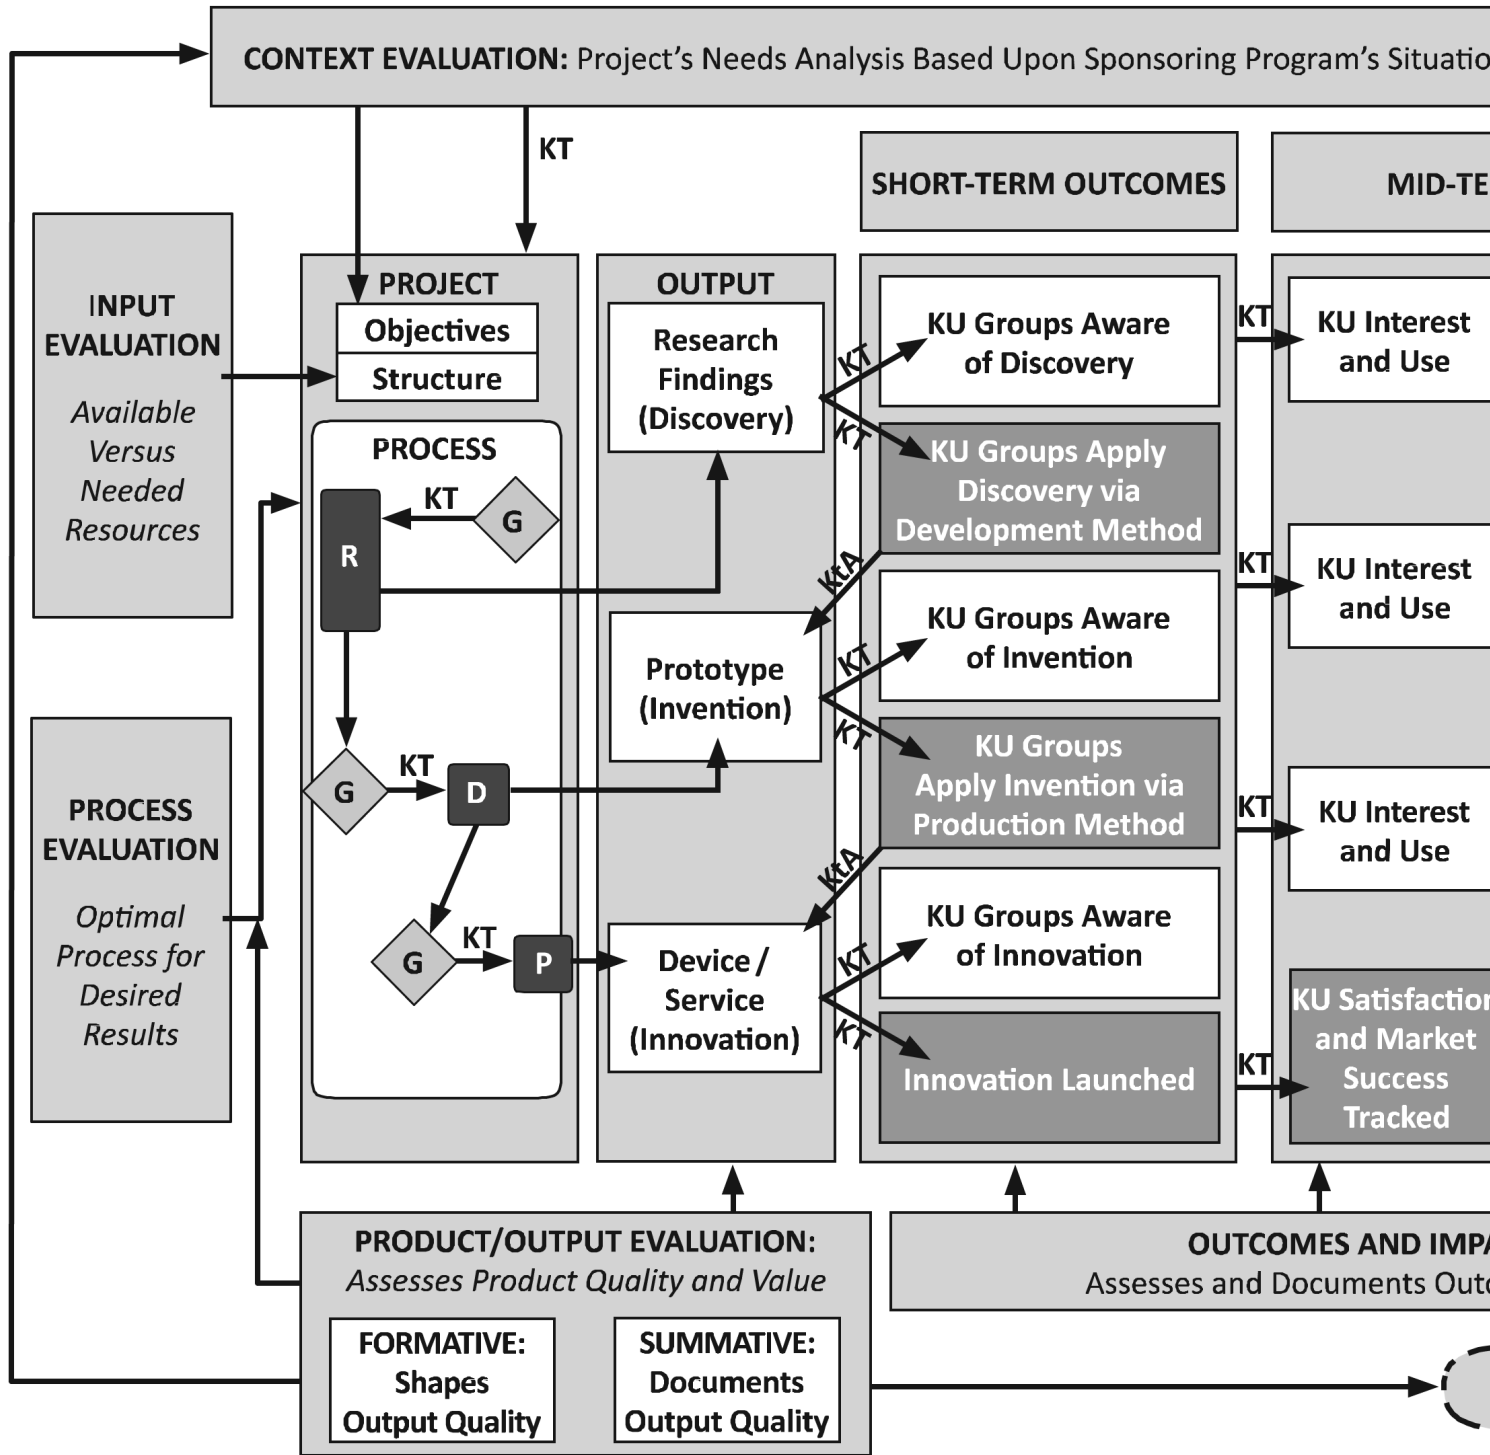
CONTEXT EVALUATION: Project's Needs Analysis Based Upon Sponsoring Program's Situatio

KT

SHORT-TERM OUTCOMES

MID-TE

INPUT EVALUATION

Available Versus Needed Resources

PROJECT

Objectives

Structure

PROCESS

G

KT

R

G

KT

D

G

KT

P

OUTPUT

Research Findings (Discovery)

Prototype (Invention)

Device / Service (Innovation)

KT

KT

KtA

KT

KT

KtA

KT

KT

KU Groups Aware of Discovery

KU Groups Apply Discovery via Development Method

KU Groups Aware of Invention

KU Groups Apply Invention via Production Method

KU Groups Aware of Innovation

Innovation Launched

KT

KU Interest and Use

KT

KU Interest and Use

KT

KU Interest and Use

KT

KU Satisfactior and Market Success Tracked

PROCESS EVALUATION

Optimal Process for Desired Results

PRODUCT/OUTPUT EVALUATION:

Assesses Product Quality and Value

FORMATIVE: Shapes Output Quality

SUMMATIVE: Documents Output Quality

OUTCOMES AND IMPA

Assesses and Documents Outc